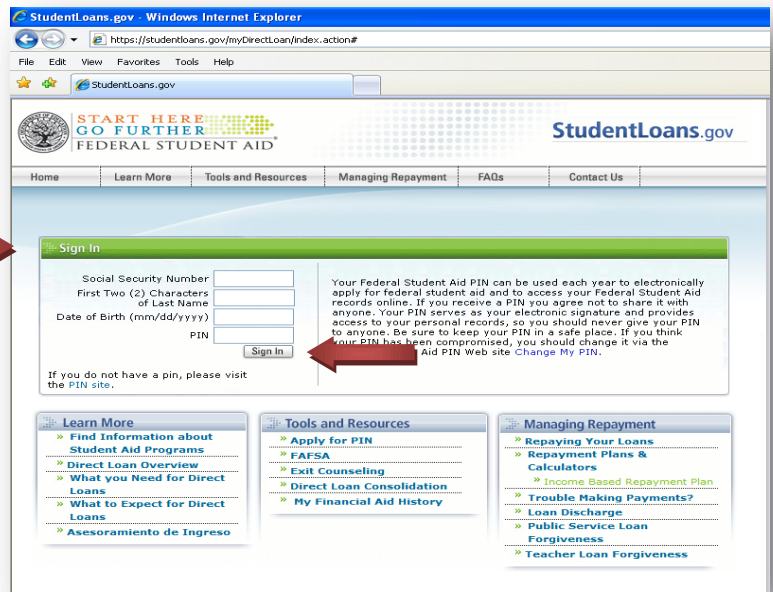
StudentLoans.gov - Windows Internet Explorer

https://studentloans.gov/myDirectLoan/index.action#

File Edit View Favorites Tools Help

StudentLoans.gov

START HERE
GO FURTHER
FEDERAL STUDENT AID

StudentLoans.gov

Home | Learn More | Tools and Resources | Managing Repayment | FAQs | Contact Us

Sign In

Social Security Number
First Two (2) Characters of Last Name
Date of Birth (mm/dd/yyyy)
PIN
Sign In

If you do not have a pin, please visit the PIN site.

Your Federal Student Aid PIN can be used each year to electronically apply for federal student aid and to access your Federal Student Aid records online. If you receive a PIN you agree not to share it with anyone. Your PIN serves as your electronic signature and provides access to your personal records, so you should never give your PIN to anyone. Be sure to keep your PIN in a safe place. If you think your PIN has been compromised, you should change it via the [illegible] Aid PIN Web site Change My PIN.

Learn More
» Find Information about Student Aid Programs
» Direct Loan Overview
» What you Need for Direct Loans
» What to Expect for Direct Loans
» Asesoramiento de Ingreso

Tools and Resources
» Apply for PIN
» FAFSA
» Exit Counseling
» Direct Loan Consolidation
» My Financial Aid History

Managing Repayment
» Repaying Your Loans
» Repayment Plans & Calculators
» Income Based Repayment Plan
» Trouble Making Payments?
» Loan Discharge
» Public Service Loan Forgiveness
» Teacher Loan Forgiveness